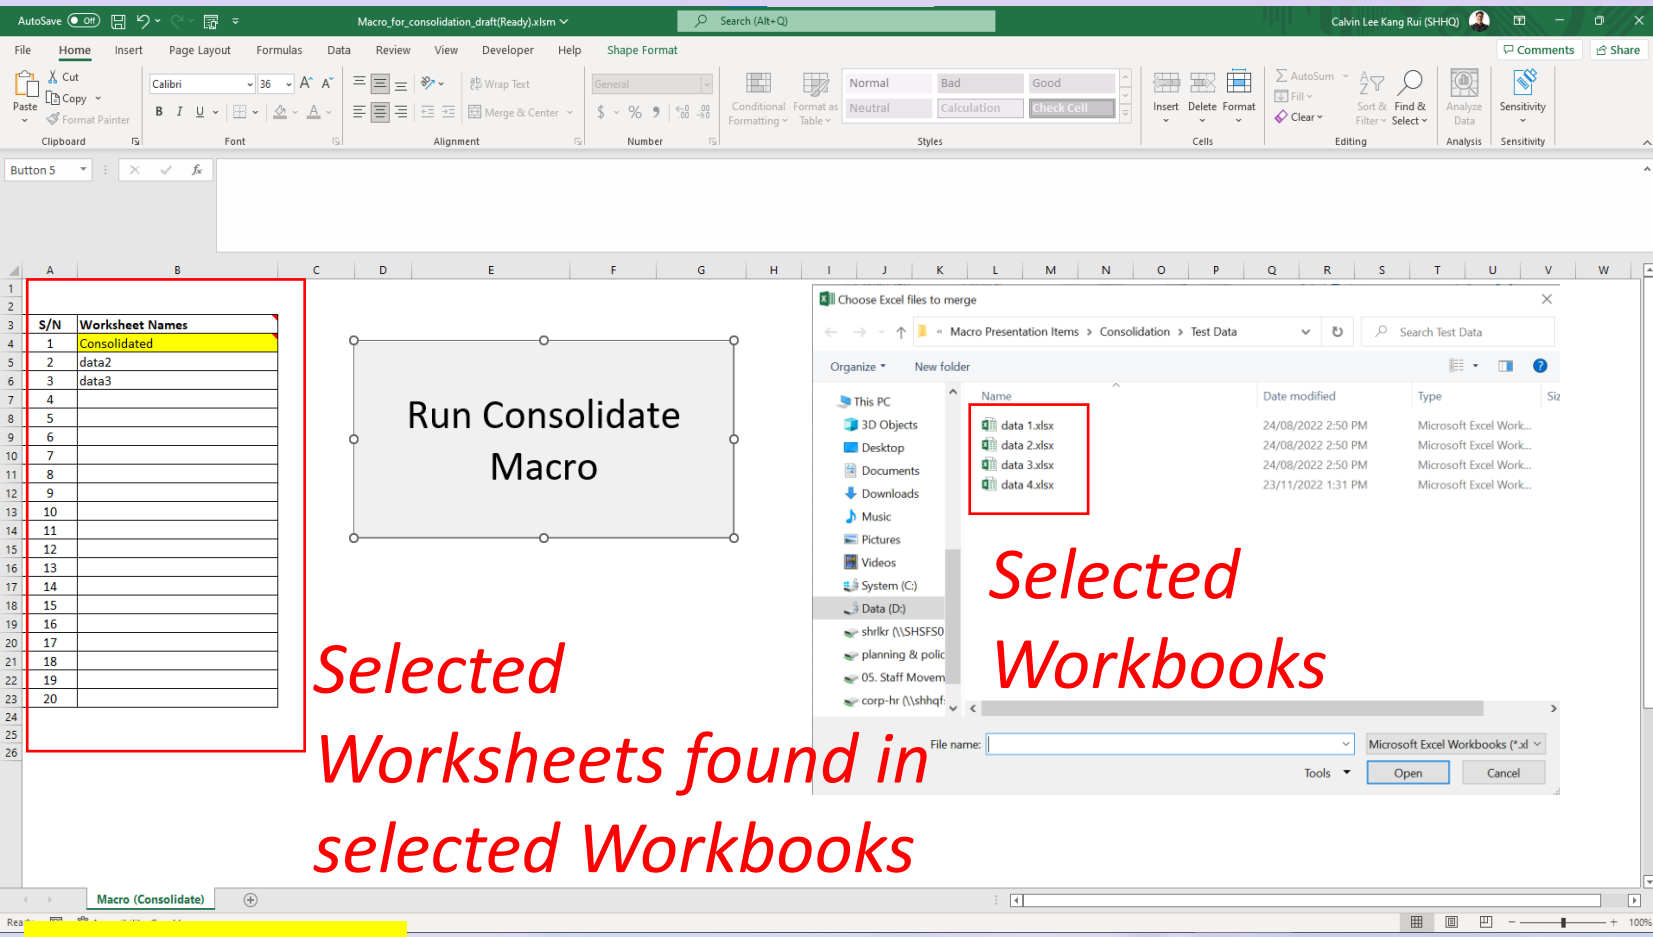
AutoSave Off Macro_for_consolidation_draft(Ready).xlsm Search (Alt+Q) Calvin Lee Kang Rui (SHHQ)

File Home Insert Page Layout Formulas Data Review View Developer Help Shape Format Comments Share

Paste Cut Copy Format Painter Clipboard Calibri 36 B I U Font Wrap Text Merge & Center Alignment General $ % 9 Number Conditional Formatting Format as Table Normal Bad Good Neutral Calculation Check Cell Styles Insert Delete Format Cells AutoSum Fill Clear Sort & Filter Find & Select Editing Analyze Data Analysis Sensitivity Sensitivity

Button 5 fx

| S/N | Worksheet Names |
|---|---|
| 1 | Consolidated |
| 2 | data2 |
| 3 | data3 |
| 4 | |
| 5 | |
| 6 | |
| 7 | |
| 8 | |
| 9 | |
| 10 | |
| 11 | |
| 12 | |
| 13 | |
| 14 | |
| 15 | |
| 16 | |
| 17 | |
| 18 | |
| 19 | |
| 20 | |

Run Consolidate Macro

Choose Excel files to merge

« Macro Presentation Items > Consolidation > Test Data Search Test Data

Organize New folder

This PC 3D Objects Desktop Documents Downloads Music Pictures Videos System (C:) Data (D:) shrlkr (\\SHSFS0 planning & polic 05. Staff Movem corp-hr (\\shhqf

| Name | Date modified | Type |
|---|---|---|
| data 1.xlsx | 24/08/2022 2:50 PM | Microsoft Excel Work... |
| data 2.xlsx | 24/08/2022 2:50 PM | Microsoft Excel Work... |
| data 3.xlsx | 24/08/2022 2:50 PM | Microsoft Excel Work... |
| data 4.xlsx | 23/11/2022 1:31 PM | Microsoft Excel Work... |

File name: Microsoft Excel Workbooks (*.xl Tools Open Cancel

Selected Workbooks

Selected Worksheets found in selected Workbooks

Macro (Consolidate)

Ready 100%